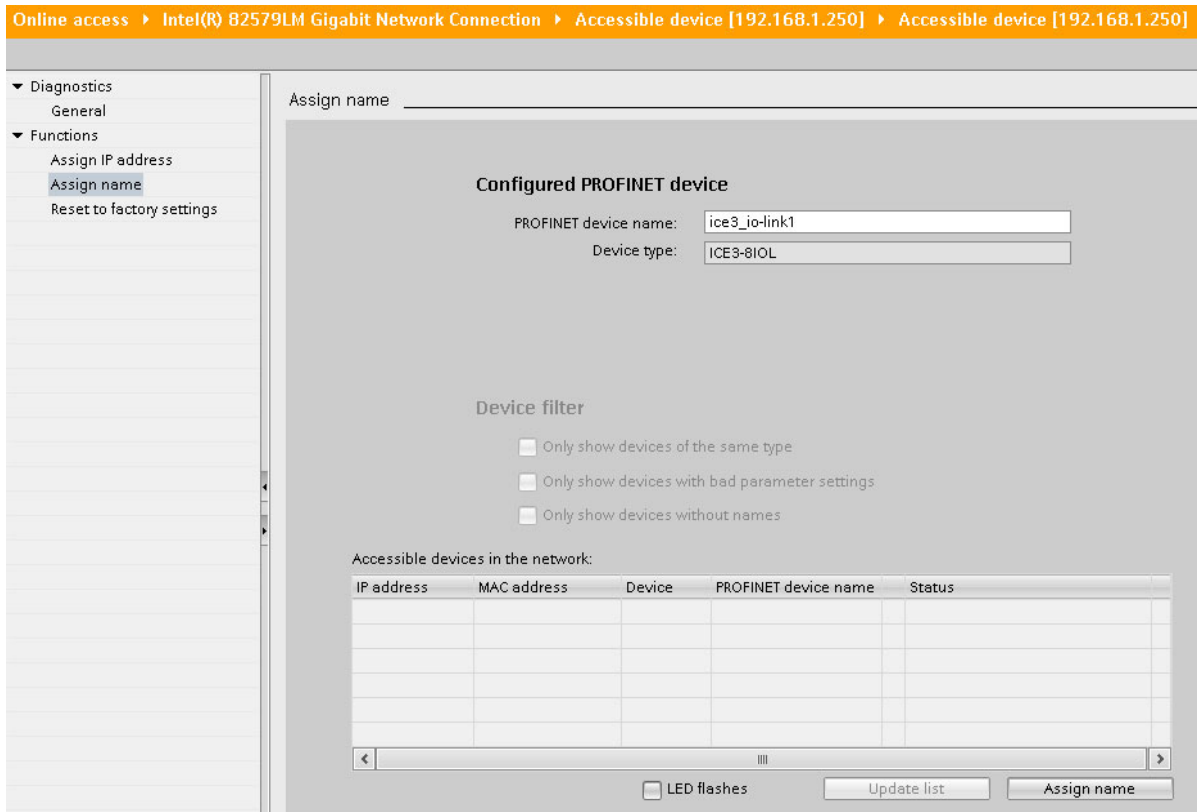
Online access ▸ Intel(R) 82579LM Gigabit Network Connection ▸ Accessible device [192.168.1.250] ▸ Accessible device [192.168.1.250]

▾ Diagnostics
General
▾ Functions
Assign IP address
Assign name
Reset to factory settings

Assign name

Configured PROFINET device

PROFINET device name: ice3_io-link1

Device type: ICE3-8IOL

Device filter

Only show devices of the same type

Only show devices with bad parameter settings

Only show devices without names

Accessible devices in the network:

| IP address | MAC address | Device | PROFINET device name | Status |
|---|---|---|---|---|
| | | | | |
| | | | | |
| | | | | |
| | | | | |
| | | | | |
| | | | | |

LED flashes

Update list

Assign name